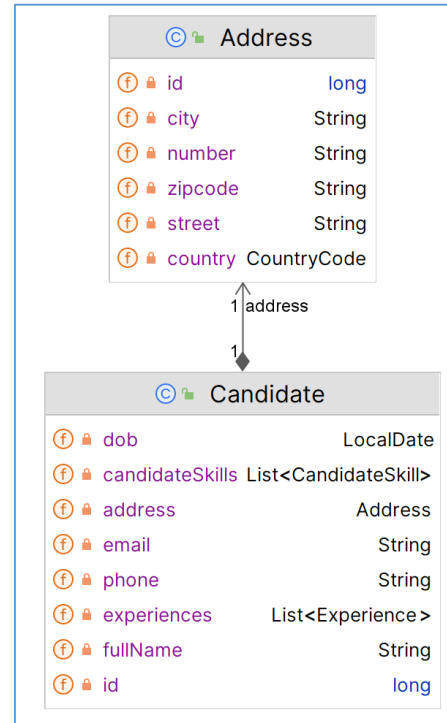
C Address

f id long
f city String
f number String
f zipcode String
f street String
f country CountryCode

1 address

1

C Candidate

f dob LocalDate
f candidateSkills List<CandidateSkill>
f address Address
f email String
f phone String
f experiences List<Experience>
f fullName String
f id long